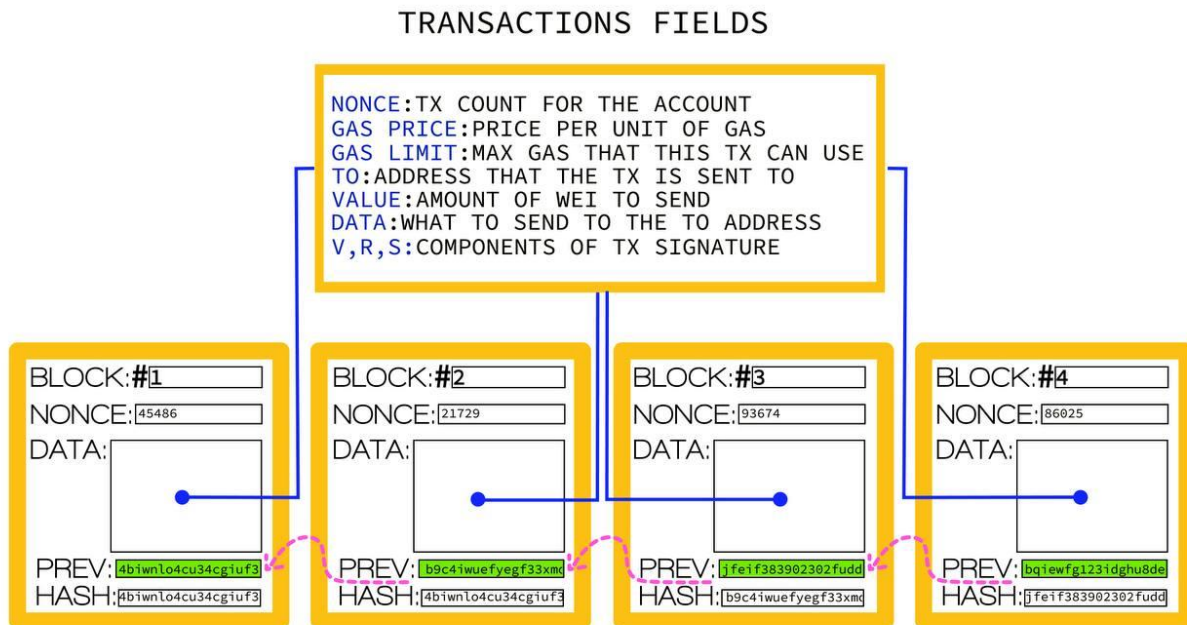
TRANSACTIONS FIELDS

NONCE:TX COUNT FOR THE ACCOUNT
GAS PRICE:PRICE PER UNIT OF GAS
GAS LIMIT:MAX GAS THAT THIS TX CAN USE
TO:ADDRESS THAT THE TX IS SENT TO
VALUE:AMOUNT OF WEI TO SEND
DATA:WHAT TO SEND TO THE TO ADDRESS
V,R,S:COMPONENTS OF TX SIGNATURE

BLOCK:#1
NONCE: 45486
DATA:
PREV: 4biwnlo4cu34cgiuf3
HASH: 4biwnlo4cu34cgiuf3

BLOCK:#2
NONCE: 21729
DATA:
PREV: b9c4iwuefyegf33xmo
HASH: 4biwnlo4cu34cgiuf3

BLOCK:#3
NONCE: 93674
DATA:
PREV: jfeif383902302fudd
HASH: b9c4iwuefyegf33xmo

BLOCK:#4
NONCE: 86025
DATA:
PREV: bqiewfg123idghu8de
HASH: jfeif383902302fudd